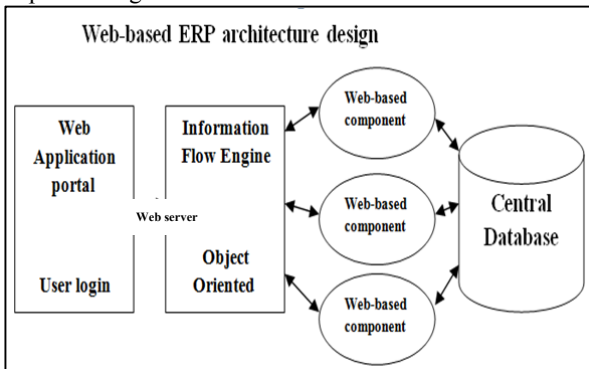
Web-based ERP architecture design

Web Application portal

User login

Web server

Information Flow Engine

Object Oriented

Web-based component

Web-based component

Web-based component

Central Database